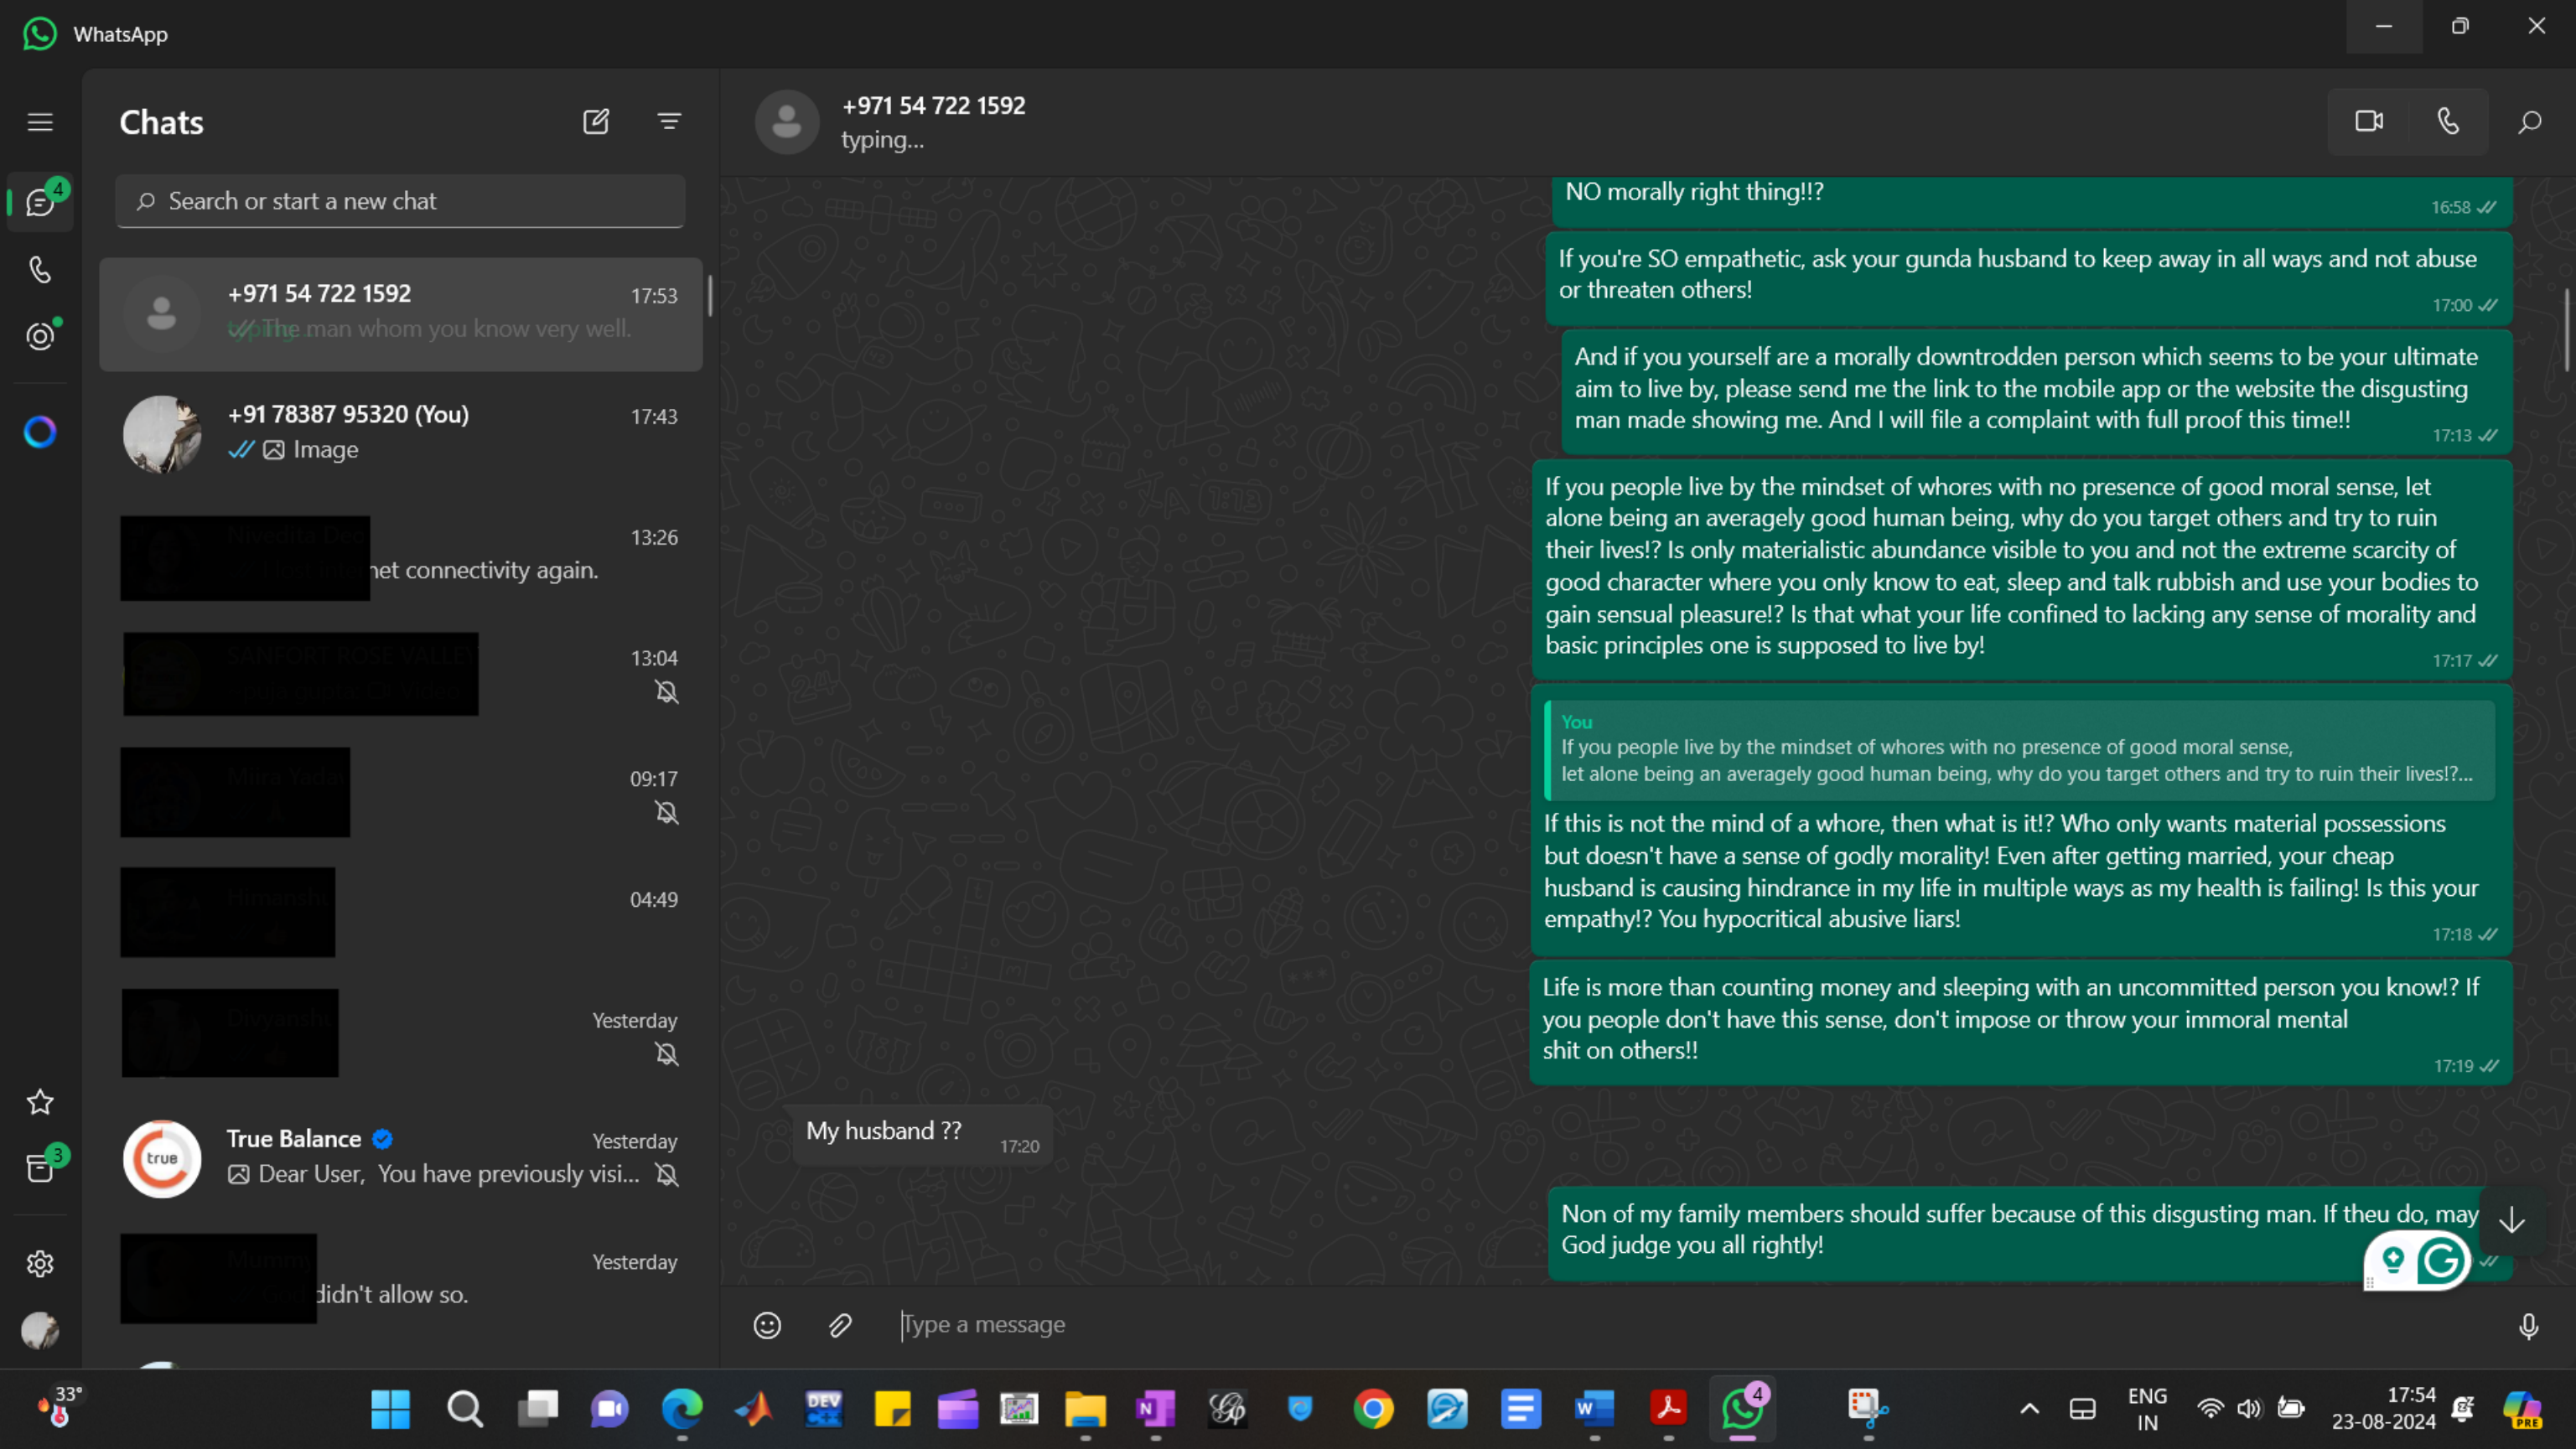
WhatsApp

Chats

Search or start a new chat

+971 54 722 1592 17:53
The man whom you know very well.

+91 78387 95320 (You) 17:43
Image

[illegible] 13:26
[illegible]net connectivity again.

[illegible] 13:04

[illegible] 09:17

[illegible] 04:49

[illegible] Yesterday

True Balance Yesterday
Dear User, You have previously visi...

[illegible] Yesterday
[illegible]didn't allow so.

4

3

+971 54 722 1592
typing...

NO morally right thing!!? 16:58

If you're SO empathetic, ask your gunda husband to keep away in all ways and not abuse or threaten others! 17:00

And if you yourself are a morally downtrodden person which seems to be your ultimate aim to live by, please send me the link to the mobile app or the website the disgusting man made showing me. And I will file a complaint with full proof this time!! 17:13

If you people live by the mindset of whores with no presence of good moral sense, let alone being an averagely good human being, why do you target others and try to ruin their lives!? Is only materialistic abundance visible to you and not the extreme scarcity of good character where you only know to eat, sleep and talk rubbish and use your bodies to gain sensual pleasure!? Is that what your life confined to lacking any sense of morality and basic principles one is supposed to live by! 17:17

You
If you people live by the mindset of whores with no presence of good moral sense, let alone being an averagely good human being, why do you target others and try to ruin their lives!?...
If this is not the mind of a whore, then what is it!? Who only wants material possessions but doesn't have a sense of godly morality! Even after getting married, your cheap husband is causing hindrance in my life in multiple ways as my health is failing! Is this your empathy!? You hypocritical abusive liars! 17:18

Life is more than counting money and sleeping with an uncommitted person you know!? If you people don't have this sense, don't impose or throw your immoral mental shit on others!! 17:19

My husband ?? 17:20

Non of my family members should suffer because of this disgusting man. If theu do, may God judge you all rightly!

Type a message

33°

ENG
IN

17:54
23-08-2024